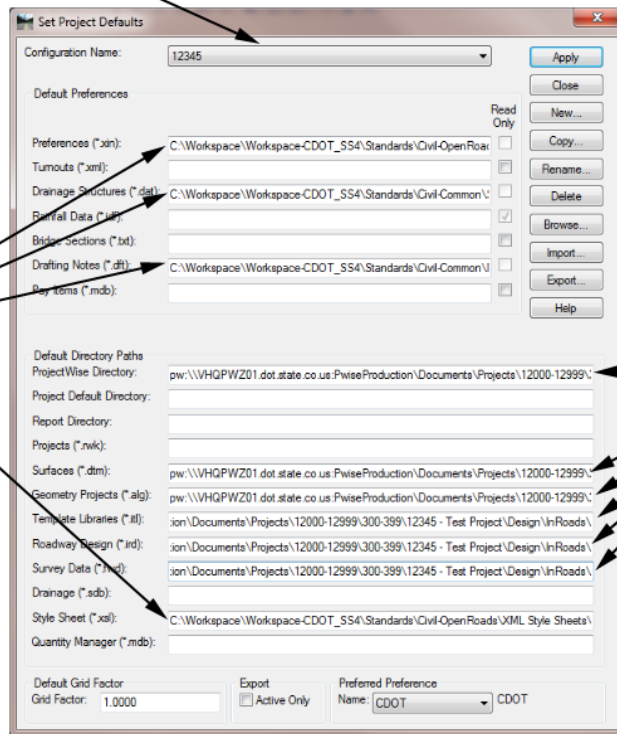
Set Project Defaults

Configuration Name: 12345

Apply
Close
New...
Copy...
Rename...
Delete
Browse...
Import...
Export...
Help

Default Preferences
Read Only
Preferences (*.xin): C:\Workspace\Workspace-CDOT_SS4\Standards\Civil-OpenRoa
Turnouts (*.xml):
Drainage Structures (*.dat): C:\Workspace\Workspace-CDOT_SS4\Standards\Civil-Common\
Rainfall Data (*.idf):
Bridge Sections (*.txt):
Drafting Notes (*.dft): C:\Workspace\Workspace-CDOT_SS4\Standards\Civil-Common\
Pay Items (*.mdb):

Default Directory Paths
ProjectWise Directory: pw:\\VHQPWZ01.dot.state.co.us:PwiseProduction\Documents\Projects\12000-12999\
Project Default Directory:
Report Directory:
Projects (*.rwk):
Surfaces (*.dtm): pw:\\VHQPWZ01.dot.state.co.us:PwiseProduction\Documents\Projects\12000-12999\
Geometry Projects (*.alg): pw:\\VHQPWZ01.dot.state.co.us:PwiseProduction\Documents\Projects\12000-12999\
Template Libraries (*.itl): ion\Documents\Projects\12000-12999\300-399\12345 - Test Project\Design\InRoads\
Roadway Design (*.ird): ion\Documents\Projects\12000-12999\300-399\12345 - Test Project\Design\InRoads\
Survey Data (*.fwd): ion\Documents\Projects\12000-12999\300-399\12345 - Test Project\Design\InRoads\
Drainage (*.sdb):
Style Sheet (*.xsl): C:\Workspace\Workspace-CDOT_SS4\Standards\Civil-OpenRoads\XML Style Sheets\
Quantity Manager (*.mdb):

Default Grid Factor
Grid Factor: 1.0000

Export
Active Only

Preferred Preference
Name: CDOT CDOT